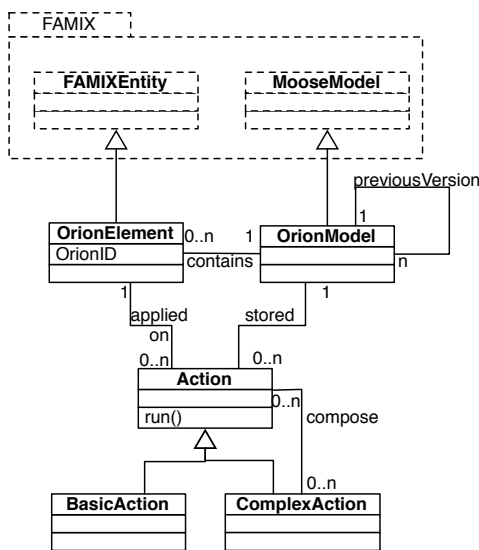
FAMIX

FAMIXEntity

MooseModel

previousVersion

1

OrionElement

OrionID

0..n

1

contains

OrionModel

n

1

applied on

1

stored

0..n

0..n

Action

0..n

run()

compose

0..n

BasicAction

ComplexAction